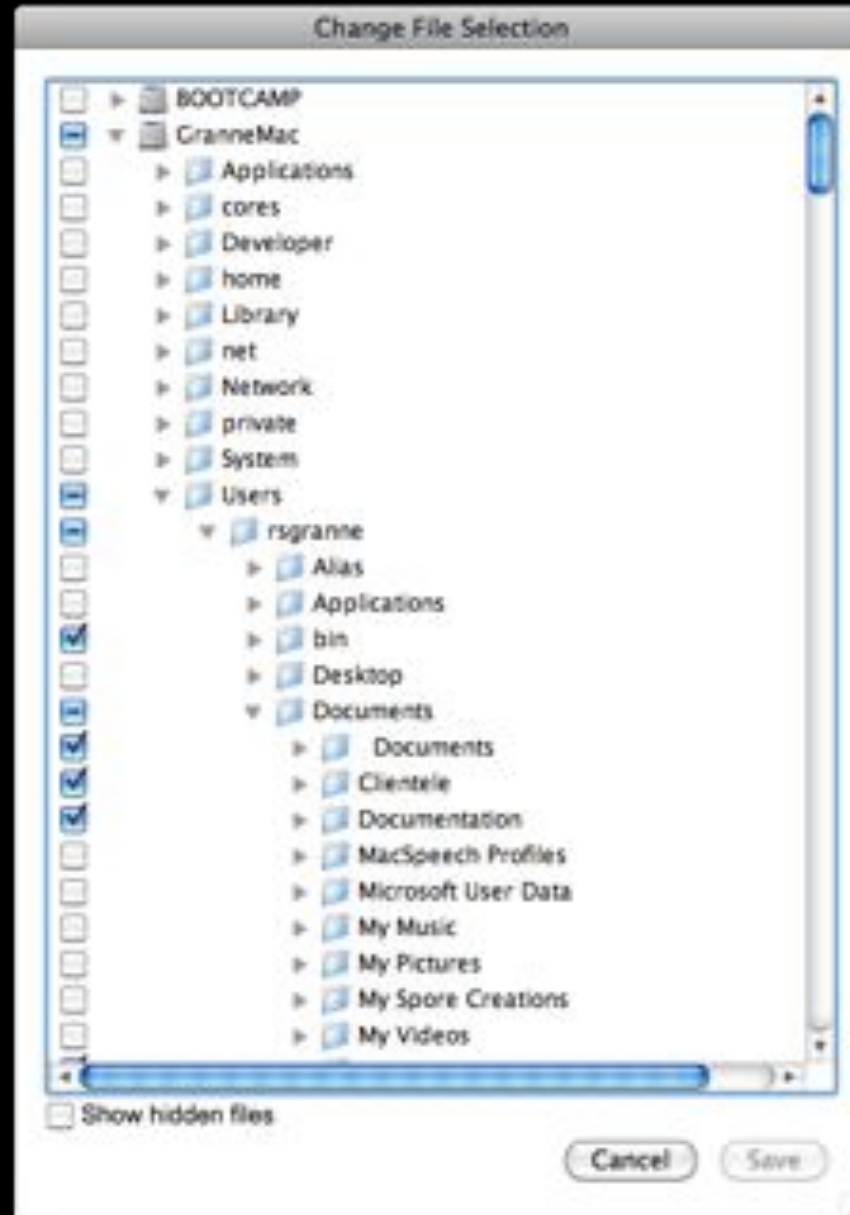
Change File Selection

BOOTCAMP
GranneMac
Applications
cores
Developer
home
Library
net
Network
private
System
Users
rsgranne
Alias
Applications
bin
Desktop
Documents
Documents
Clientele
Documentation
MacSpeech Profiles
Microsoft User Data
My Music
My Pictures
My Spore Creations
My Videos

Show hidden files

Cancel
Save